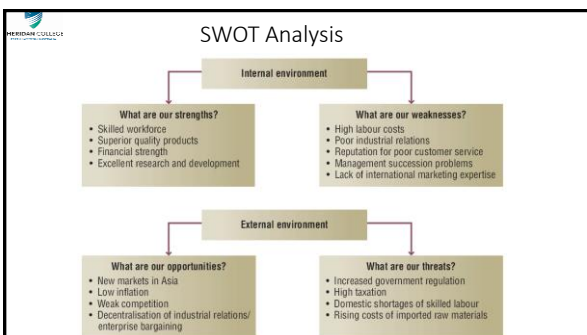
MERIDAN COLLEGE

SWOT Analysis

Internal environment

What are our strengths?
• Skilled workforce
• Superior quality products
• Financial strength
• Excellent research and development

What are our weaknesses?
• High labour costs
• Poor industrial relations
• Reputation for poor customer service
• Management succession problems
• Lack of international marketing expertise

External environment

What are our opportunities?
• New markets in Asia
• Low inflation
• Weak competition
• Decentralisation of industrial relations/ enterprise bargaining

What are our threats?
• Increased government regulation
• High taxation
• Domestic shortages of skilled labour
• Rising costs of imported raw materials